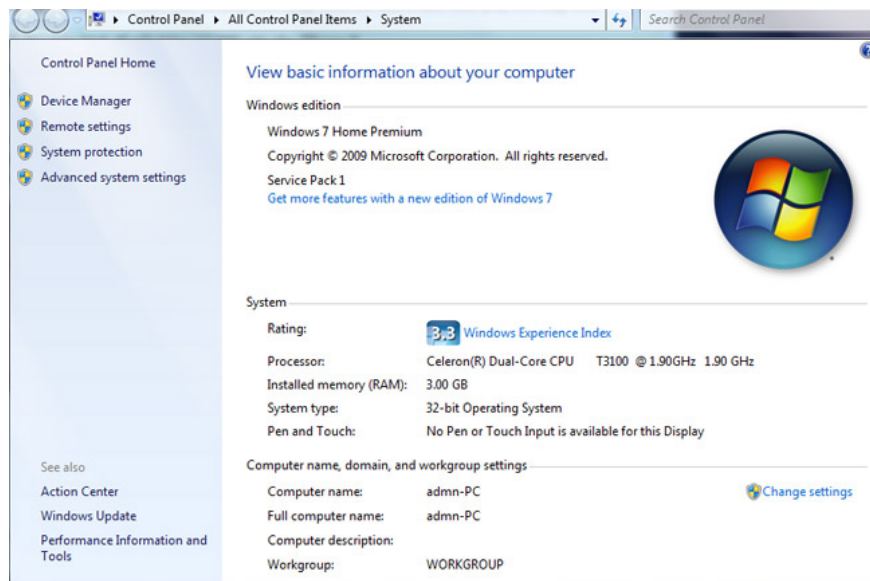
▸ Control Panel ▸ All Control Panel Items ▸ System

Search Control Panel

Control Panel Home

Device Manager

Remote settings

System protection

Advanced system settings

See also

Action Center

Windows Update

Performance Information and Tools

View basic information about your computer

Windows edition

Windows 7 Home Premium

Copyright © 2009 Microsoft Corporation. All rights reserved.

Service Pack 1

Get more features with a new edition of Windows 7

System

| | |
|---|---|
| Rating: | 3.3 Windows Experience Index |
| Processor: | Celeron(R) Dual-Core CPU T3100 @ 1.90GHz 1.90 GHz |
| Installed memory (RAM): | 3.00 GB |
| System type: | 32-bit Operating System |
| Pen and Touch: | No Pen or Touch Input is available for this Display |

Computer name, domain, and workgroup settings

Change settings

| | |
|---|---|
| Computer name: | admn-PC |
| Full computer name: | admn-PC |
| Computer description: | |
| Workgroup: | WORKGROUP |